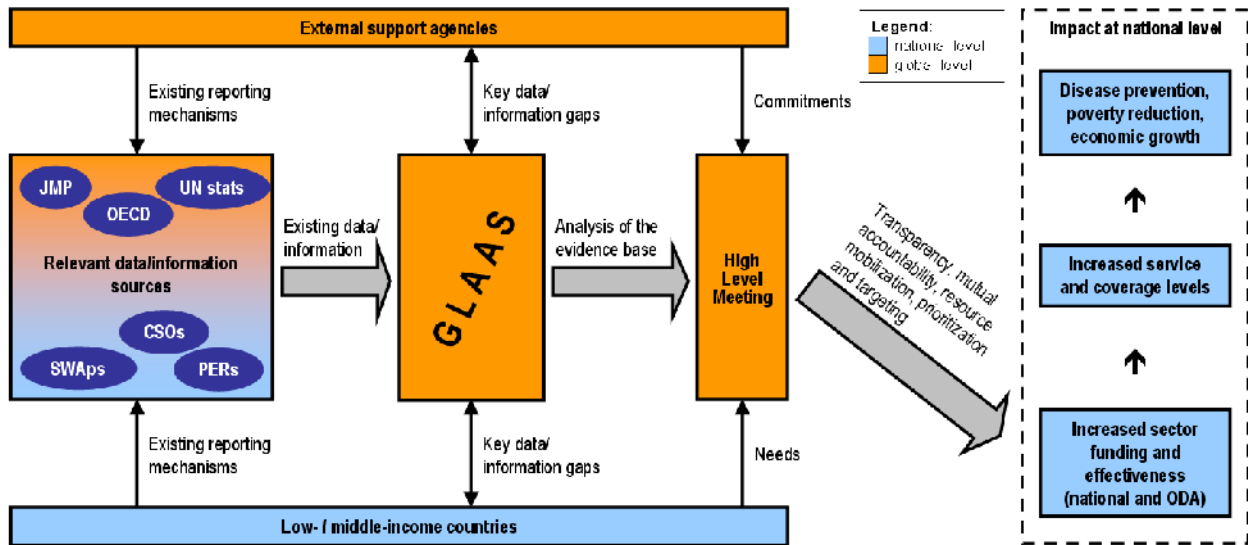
External support agencies

Legend:
national level
global level

Impact at national level

Existing reporting mechanisms

Key data/ information gaps

Commitments

Disease prevention, poverty reduction, economic growth

JMP

UN stats

OECD

Relevant data/information sources

CSOs

SWAps

PERs

Existing data/ information

GLAAS

Analysis of the evidence base

High Level Meeting

Transparency, mutual accountability, resource mobilization, prioritization and targeting

Increased service and coverage levels

Existing reporting mechanisms

Key data/ information gaps

Needs

Increased sector funding and effectiveness (national and ODA)

Low- / middle-income countries